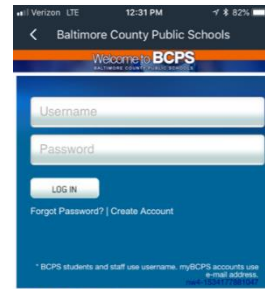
Verizon LTE 12:31 PM 82%

Baltimore County Public Schools

Welcome to BCPS
BALTIMORE COUNTY PUBLIC SCHOOLS

Username

Password

LOG IN

Forgot Password? | Create Account

* BCPS students and staff use username. myBCPS accounts use e-mail address.
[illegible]